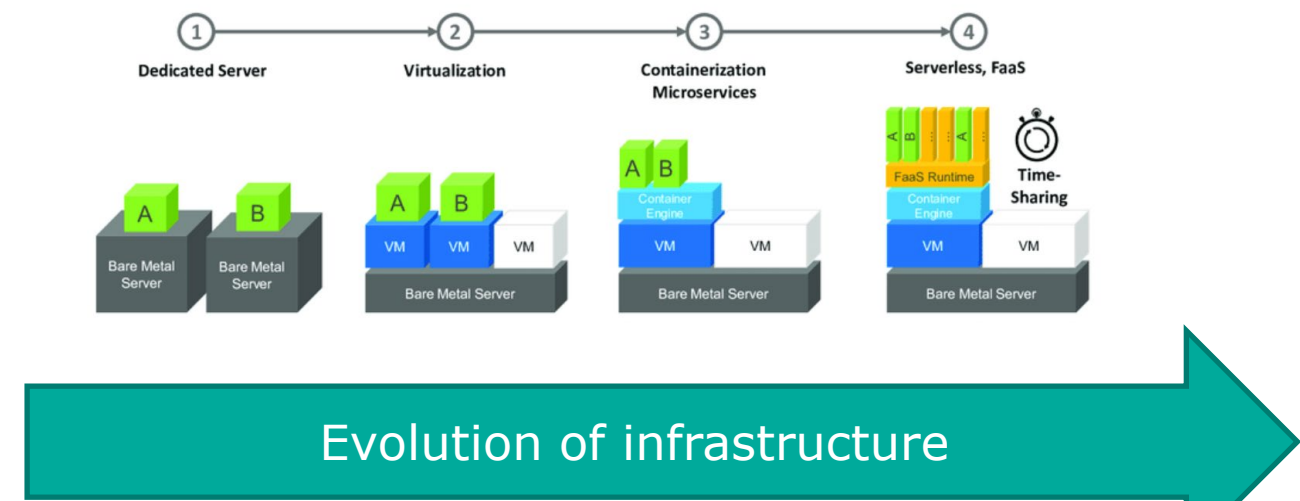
1 Dedicated Server

2 Virtualization

3 Containerization Microservices

4 Serverless, FaaS

A

B

Bare Metal Server

Bare Metal Server

A

B

VM

VM

VM

Bare Metal Server

A

B

Container Engine

VM

VM

Bare Metal Server

A

B

...

...

A

...

FaaS Runtime

Container Engine

VM

VM

Bare Metal Server

Time-Sharing

Evolution of infrastructure